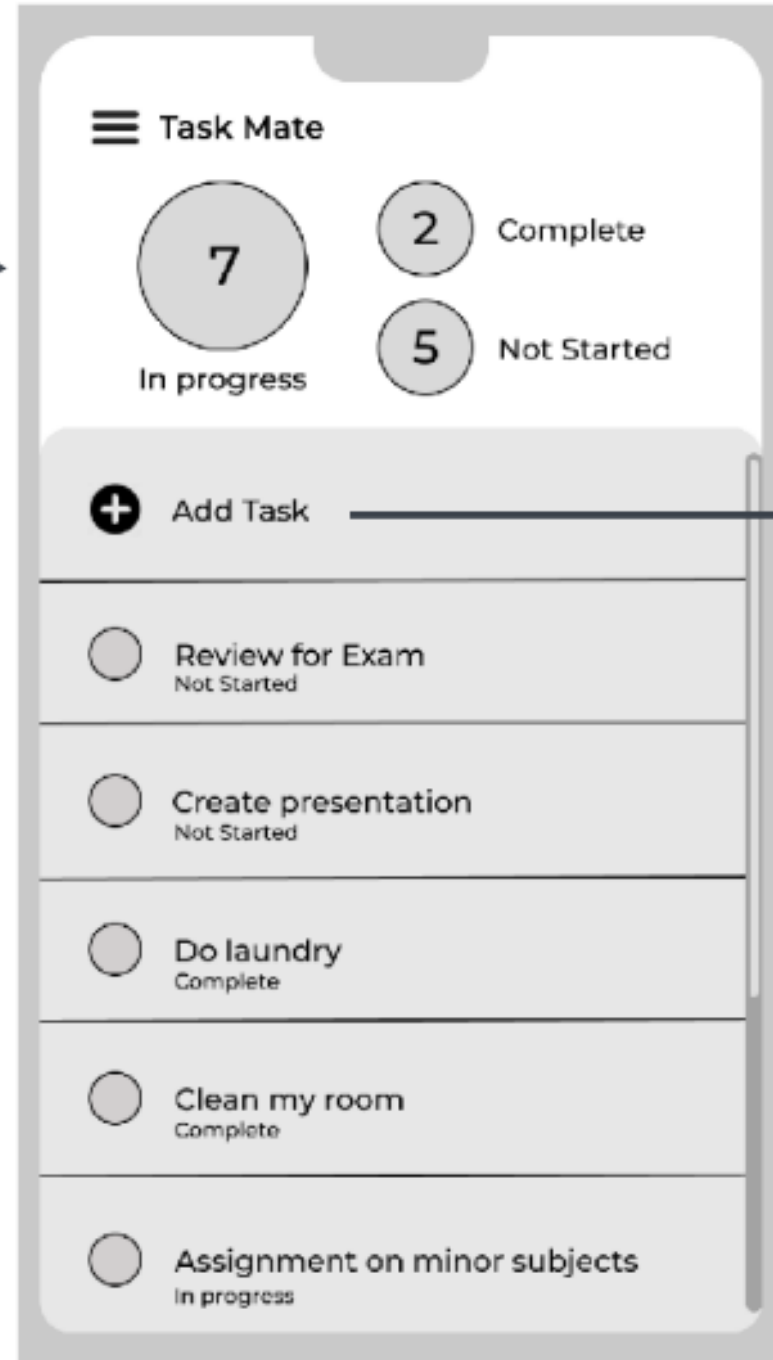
Task Mate

7
In progress

2 Complete

5 Not Started

Add Task

Review for Exam
Not Started

Create presentation
Not Started

Do laundry
Complete

Clean my room
Complete

Assignment on minor subjects
In progress